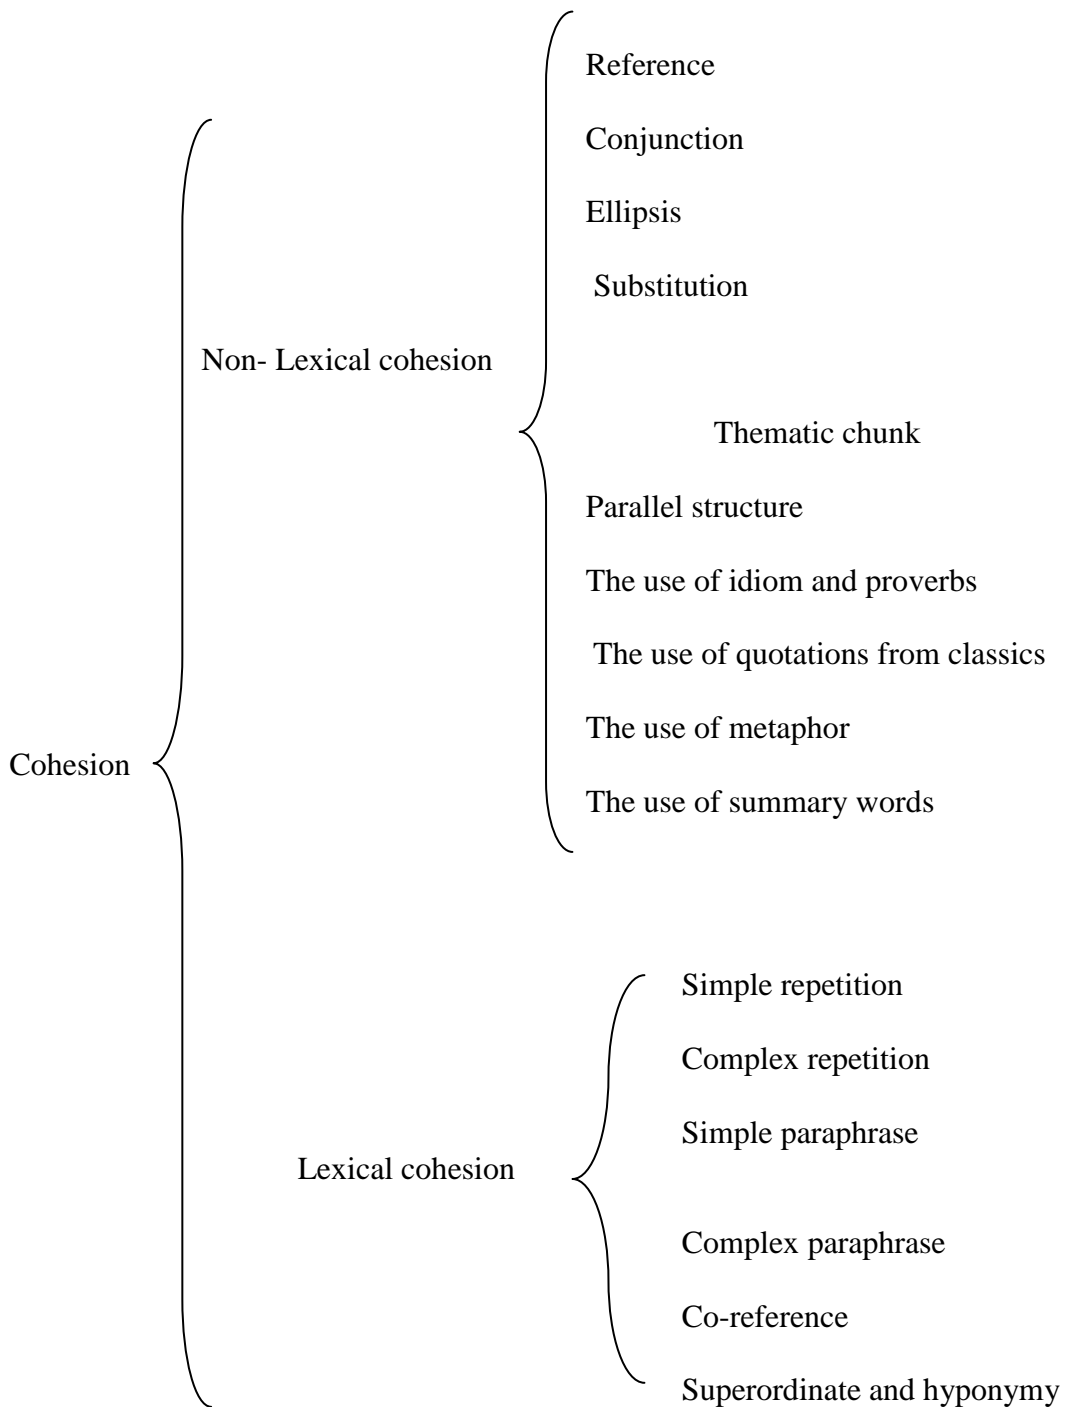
Cohesion

Non- Lexical cohesion

Reference

Conjunction

Ellipsis

Substitution

Thematic chunk

Parallel structure

The use of idiom and proverbs

The use of quotations from classics

The use of metaphor

The use of summary words

Lexical cohesion

Simple repetition

Complex repetition

Simple paraphrase

Complex paraphrase

Co-reference

Superordinate and hyponymy